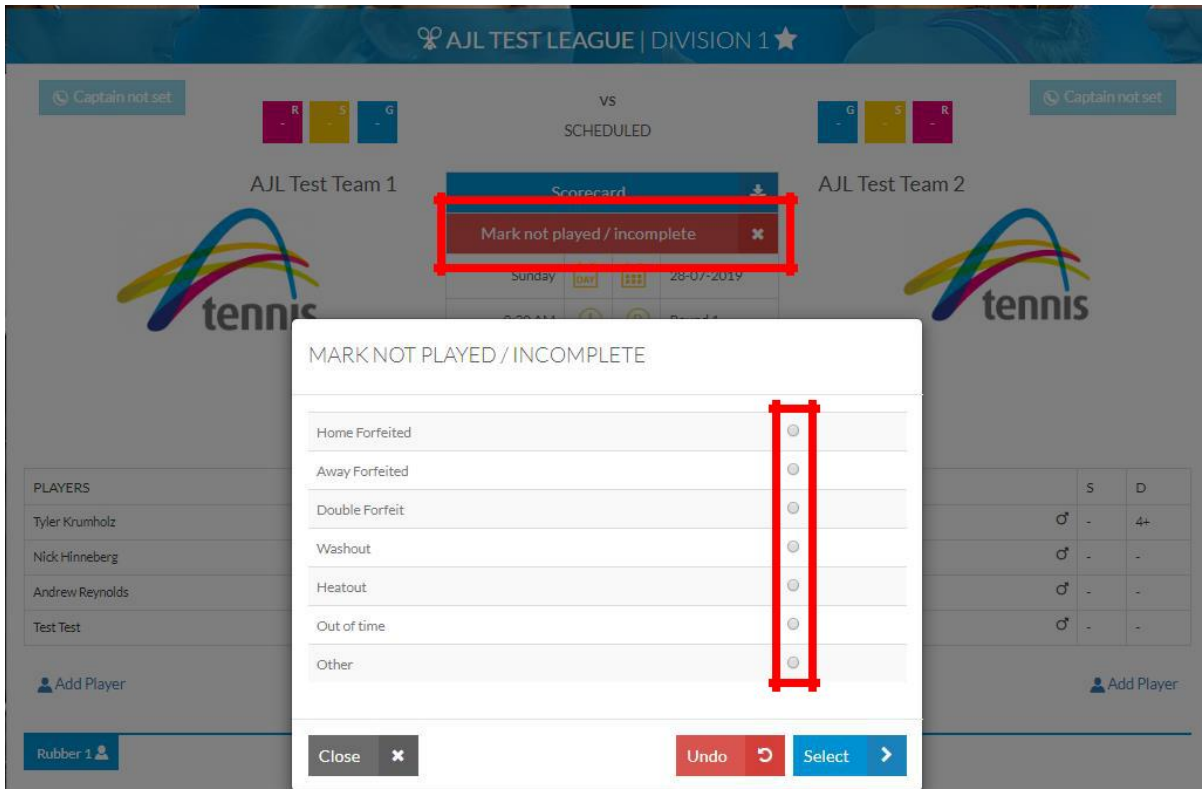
AJL TEST LEAGUE | DIVISION 1

Captain not set

R S G
- - -

VS
SCHEDULED

G S R
- - -

Captain not set

AJL Test Team 1

Scorecard

Mark not played / incomplete

AJL Test Team 2

Sunday DAY 28-07-2019

tennis

tennis

MARK NOT PLAYED / INCOMPLETE

Home Forfeited
Away Forfeited
Double Forfeit
Washout
Heatout
Out of time
Other

| PLAYERS | | S | D |
|---|---|---|---|
| Tyler Krumholz | ♂ | - | 4+ |
| Nick Hinneberg | ♂ | - | - |
| Andrew Reynolds | ♂ | - | - |
| Test Test | ♂ | - | - |

Add Player

Add Player

Rubber 1

Close

Undo

Select